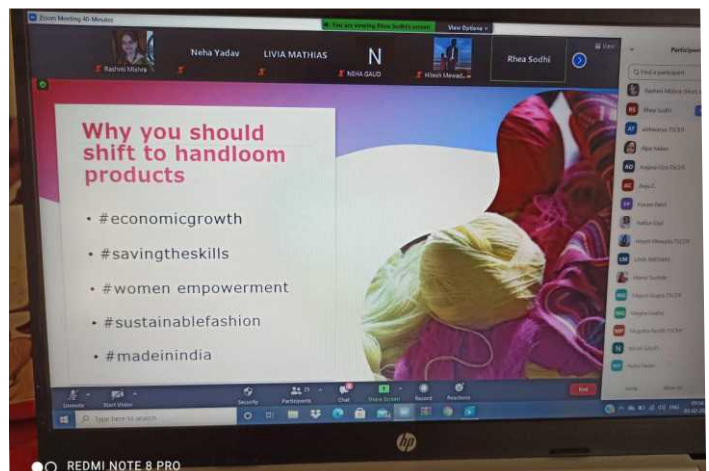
Zoom Meeting 40 Minutes

You are viewing Rhea Sodhi's screen

View Options

Rashmi Mishra

Neha Yadav

LIVIA MATHIAS

N

NEHA GAUD

Hitesh Mewad...

Rhea Sodhi

Participants

Find a participant

Why you should shift to handloom products

• #economicgrowth

• #savingtheskills

• #women empowerment

• #sustainablefashion

• #madeinindia

Unmute

Start Video

Security

Participants

Chat

Share Screen

Record

Reactions

End

Type here to search

hp

REDMI NOTE 8 PRO